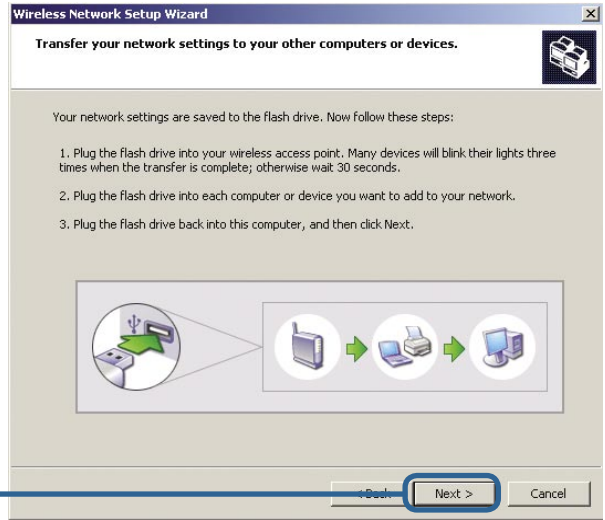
Wireless Network Setup Wizard

Transfer your network settings to your other computers or devices.

Your network settings are saved to the flash drive. Now follow these steps:

1. Plug the flash drive into your wireless access point. Many devices will blink their lights three times when the transfer is complete; otherwise wait 30 seconds.

2. Plug the flash drive into each computer or device you want to add to your network.

3. Plug the flash drive back into this computer, and then click Next.

< Back

Next >

Cancel